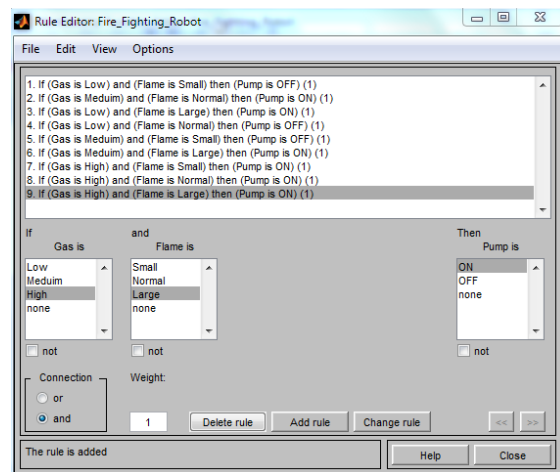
Rule Editor: Fire_Fighting_Robot

File Edit View Options

1. If (Gas is Low) and (Flame is Small) then (Pump is OFF) (1)
2. If (Gas is Meduim) and (Flame is Normal) then (Pump is ON) (1)
3. If (Gas is Low) and (Flame is Large) then (Pump is ON) (1)
4. If (Gas is Low) and (Flame is Normal) then (Pump is OFF) (1)
5. If (Gas is Meduim) and (Flame is Small) then (Pump is OFF) (1)
6. If (Gas is Meduim) and (Flame is Large) then (Pump is ON) (1)
7. If (Gas is High) and (Flame is Small) then (Pump is ON) (1)
8. If (Gas is High) and (Flame is Normal) then (Pump is ON) (1)
9. If (Gas is High) and (Flame is Large) then (Pump is ON) (1)

If
Gas is
Low
Meduim
High
none

not

and
Flame is
Small
Normal
Large
none

not

Then
Pump is
ON
OFF
none

not

Connection
or
and

Weight:
1

Delete rule
Add rule
Change rule
<<
>>

The rule is added

Help
Close